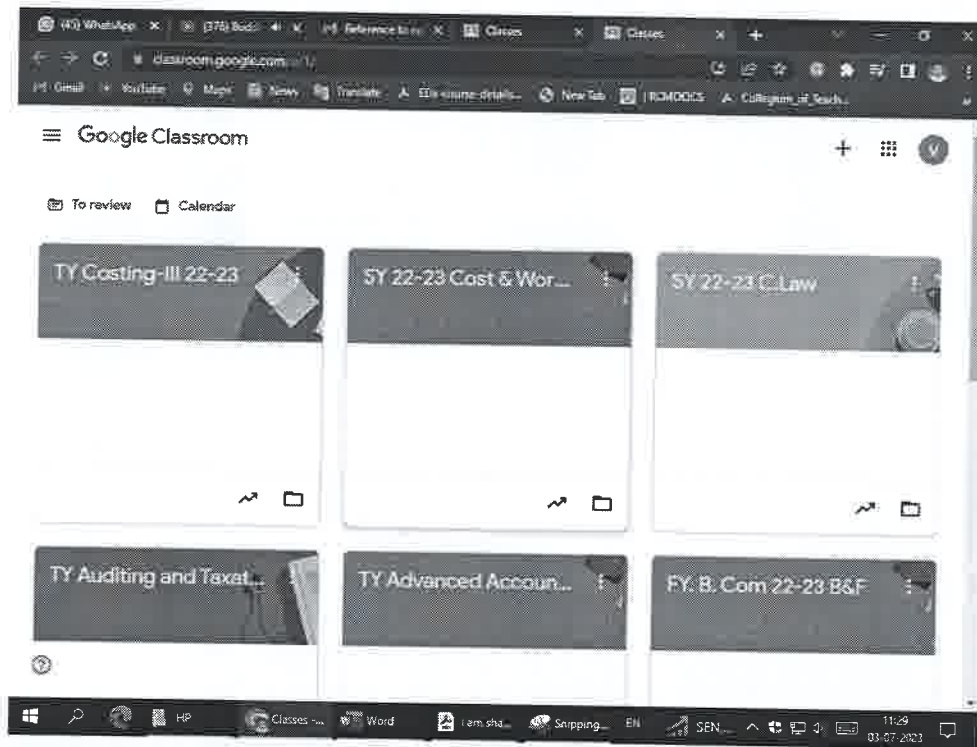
(45) WhatsApp × (376) Bodi × Reference to × Classes × Classes × +

classroom.google.com/u/1/

Gmail YouTube Maps News Translate E-course-details... New Tab | RCMOOCS Collegium_of_Teach...

Google Classroom

To review Calendar

TY Costing-III 22-23

SY 22-23 Cost & Wor...

SY 22-23 C.Law

TY Auditing and Taxat...

TY Advanced Accoun...

FY. B. Com 22-23 B&F

HP Classes -... Word I am sha... Snipping... EN SEN... 11:29 03-07-2023